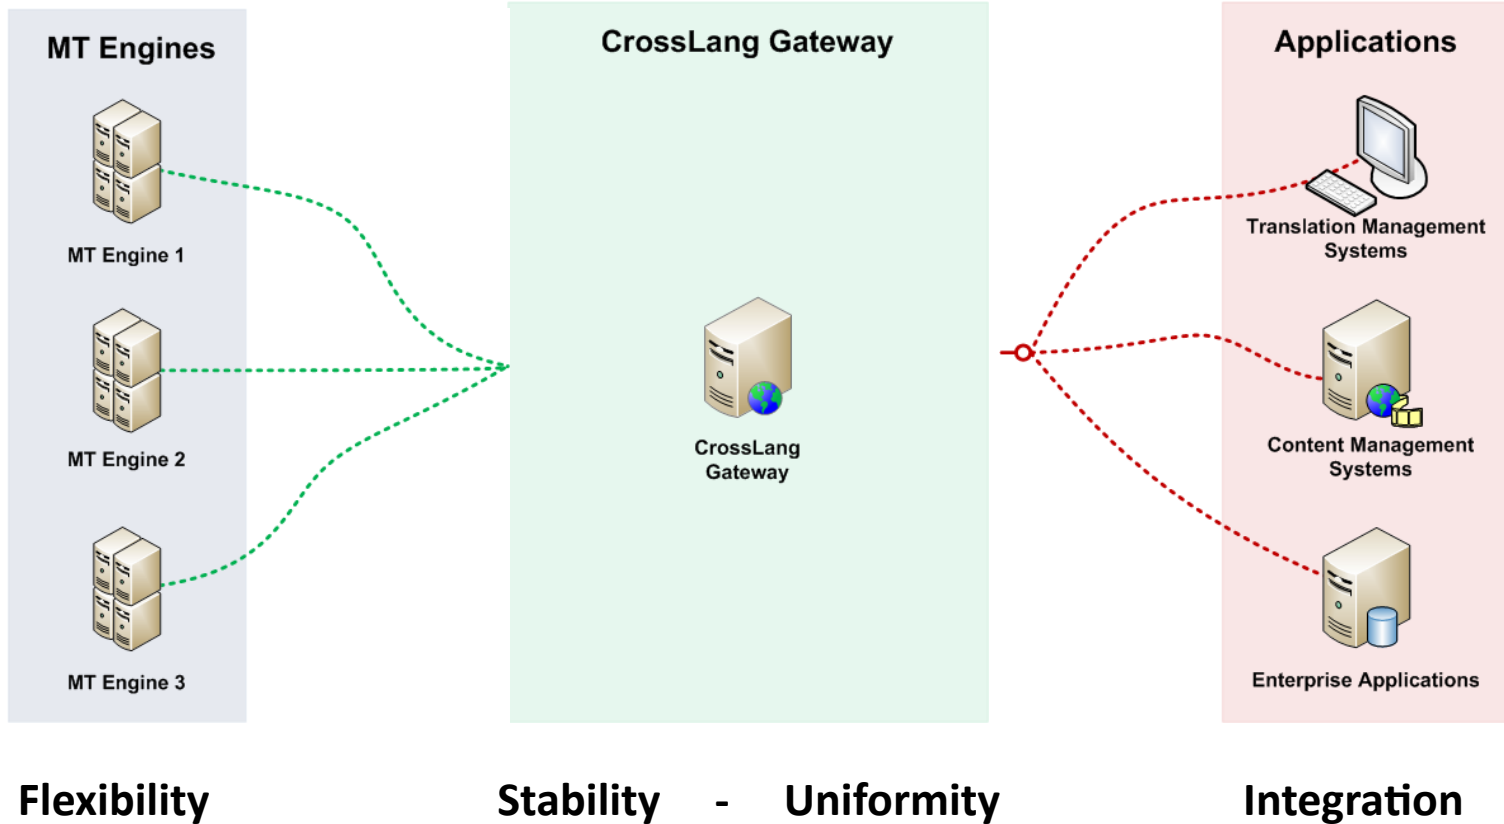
MT Engines

MT Engine 1

MT Engine 2

MT Engine 3

CrossLang Gateway

CrossLang Gateway

Applications

Translation Management Systems

Content Management Systems

Enterprise Applications

Flexibility

Stability - Uniformity

Integration